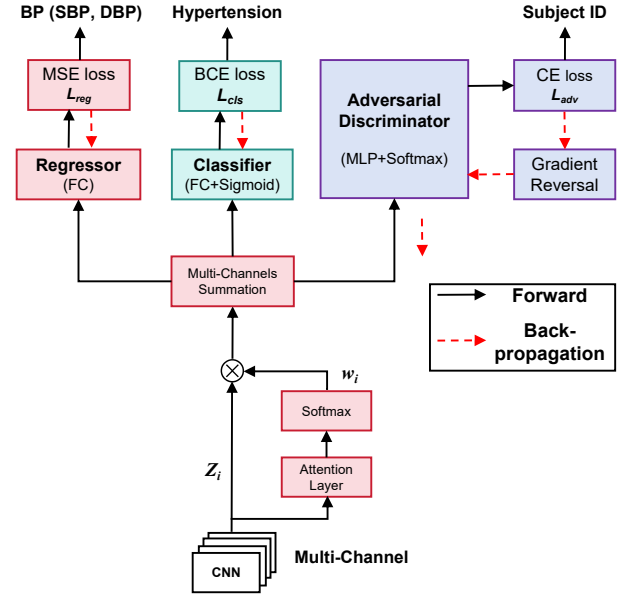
BP (SBP, DBP)

Hypertension

Subject ID

MSE loss
$L_{reg}$

BCE loss
$L_{cls}$

Adversarial Discriminator

(MLP+Softmax)

CE loss
$L_{adv}$

Regressor
(FC)

Classifier
(FC+Sigmoid)

Gradient Reversal

Multi-Channels Summation

Forward

Back-propagation

$w_i$

Softmax

$Z_i$

Attention Layer

CNN

Multi-Channel